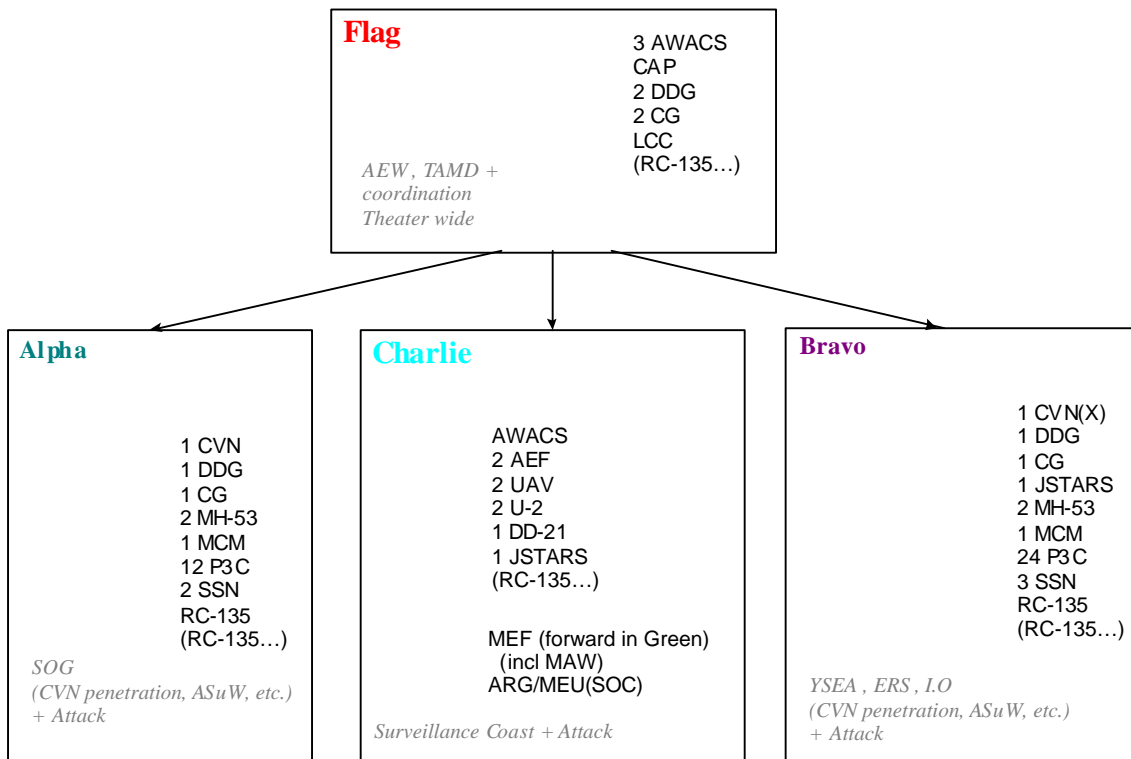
Flag

3 AWACS
CAP
2 DDG
2 CG
LCC
(RC-135…)

AEW, TAMD + coordination
Theater wide

Alpha

1 CVN
1 DDG
1 CG
2 MH-53
1 MCM
12 P3C
2 SSN
RC-135
(RC-135…)

SOG
(CVN penetration, ASuW, etc.)
+ Attack

Charlie

AWACS
2 AEF
2 UAV
2 U-2
1 DD-21
1 JSTARS
(RC-135…)

MEF (forward in Green)
(incl MAW)
ARG/MEU(SOC)

Surveillance Coast + Attack

Bravo

1 CVN(X)
1 DDG
1 CG
1 JSTARS
2 MH-53
1 MCM
24 P3C
3 SSN
RC-135
(RC-135…)

YSEA, ERS, I.O
(CVN penetration, ASuW, etc.)
+ Attack